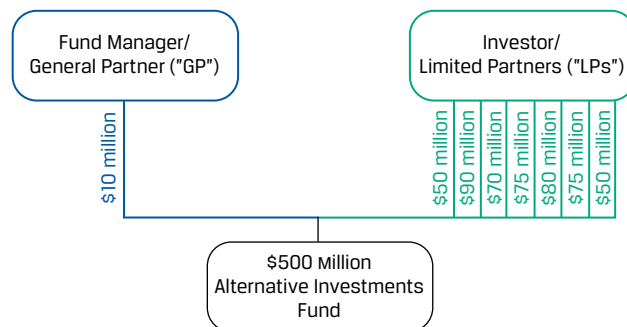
Fund Manager/
General Partner ("GP")

Investor/
Limited Partners ("LPs")

$10 million

$50 million
$90 million
$70 million
$75 million
$80 million
$75 million
$50 million

$500 Million
Alternative Investments
Fund